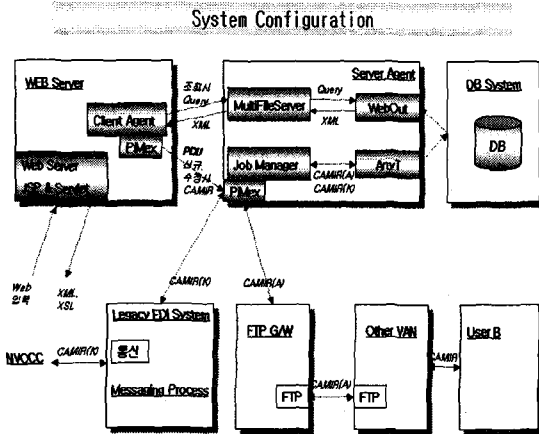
System Configuration

WEB Server

Client Agent

PIMex

Web Server
JSP & Servlet

조회시
Query

XML

PDU
신규,
수정시
CAMIR

Server Agent

MultiFileServer

Query

XML

WebOut

Job Manager

CAMIR(A)

CAMIR(X)

AnyT

PIMex

DB System

DB

Web
입력

XML,
XSL

CAMIR(X)

CAMIR(A)

Legacy EDI System

통신

Messaging Process

NVOCC

CAMIR(X)

FTP G/W

FTP

CAMIR(A)

Other VAN

FTP

CAMIR

User B